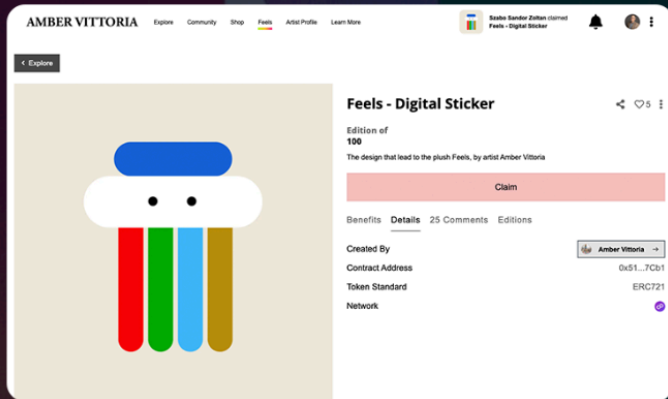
AMBER VITTORIA

Explore Community Shop Feels Artist Profile Learn More

Szabo Sandor Zoltan claimed
Feels - Digital Sticker

‹ Explore

Feels - Digital Sticker

5

Edition of
100

The design that lead to the plush Feels, by artist Amber Vittoria

Claim

Benefits Details 25 Comments Editions

Created By
Amber Vittoria →

Contract Address
0x51...7Cb1

Token Standard
ERC721

Network